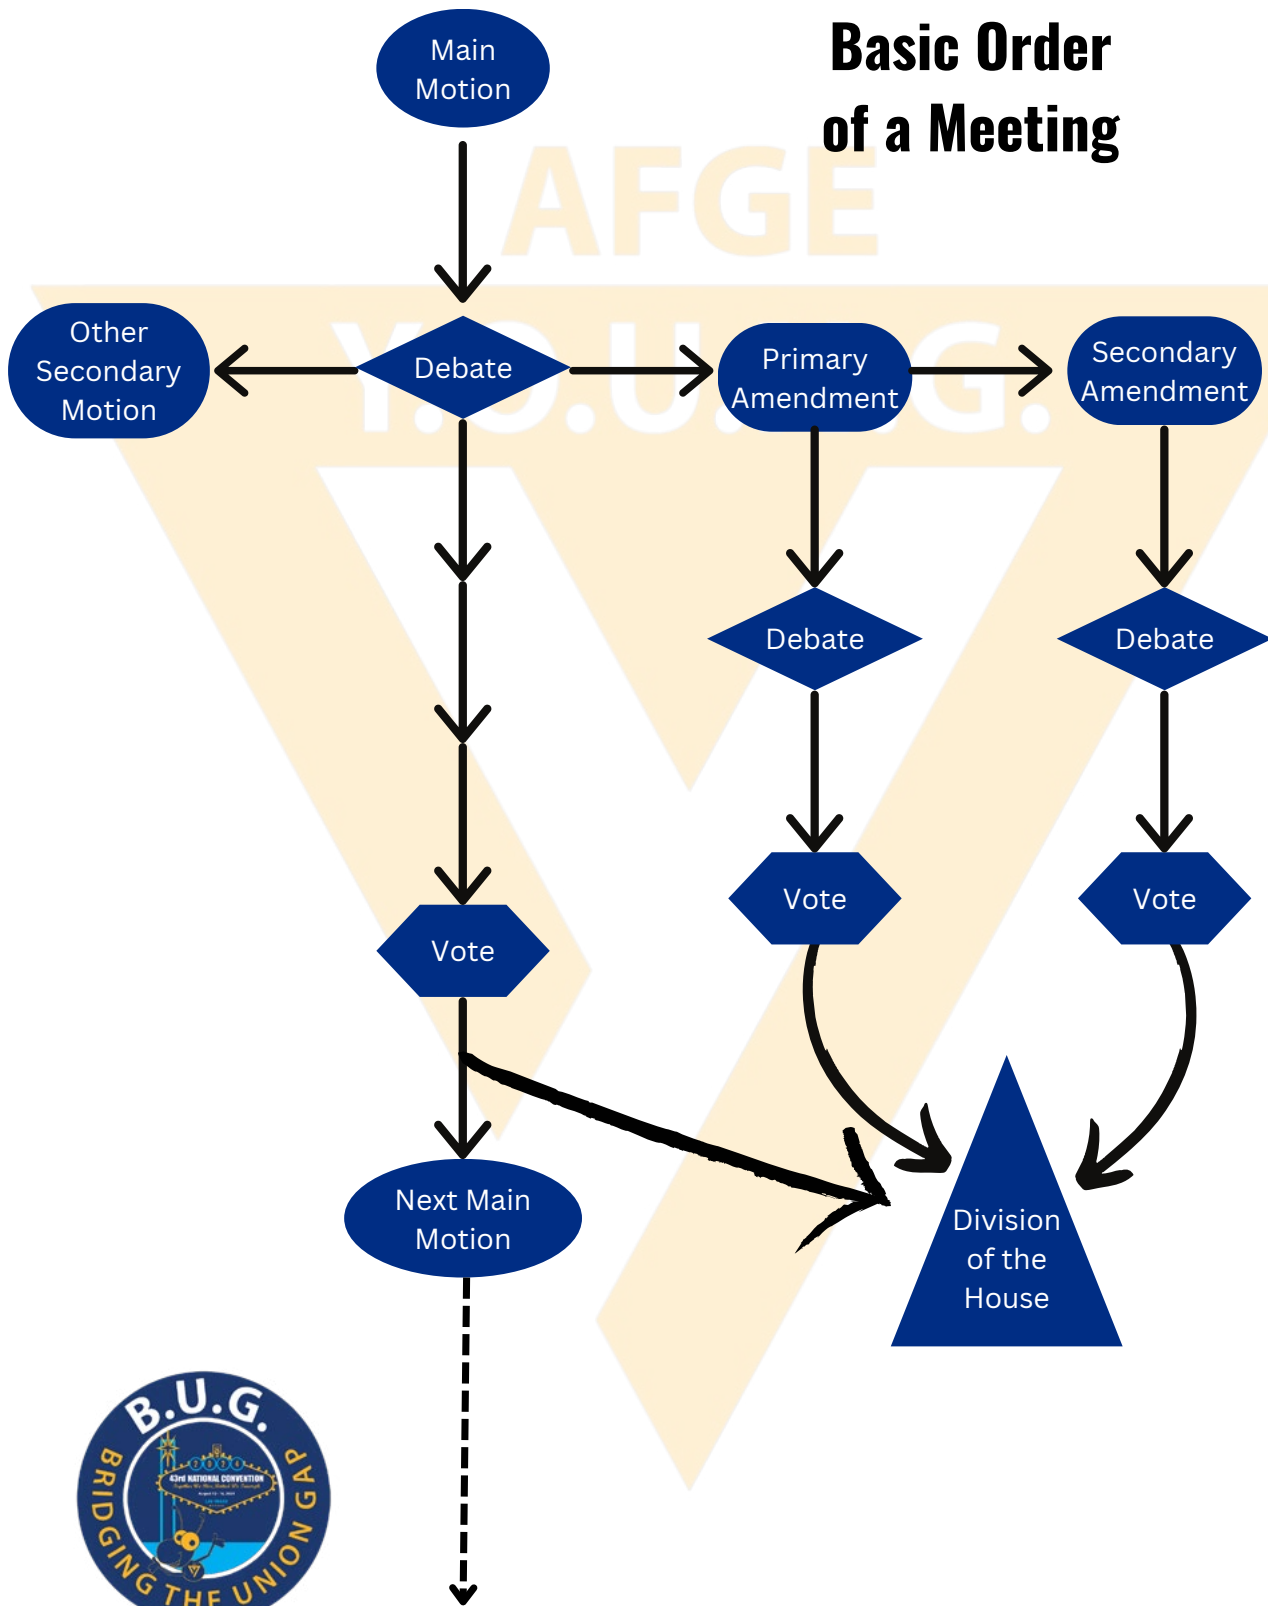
Basic Order of a Meeting

AFGE
Y.O.U.N.G.

Main Motion

Other Secondary Motion

Debate

Primary Amendment

Secondary Amendment

Debate

Debate

Vote

Vote

Vote

Next Main Motion

Division of the House

B.U.G.
BRIDGING THE UNION GAP
43rd NATIONAL CONVENTION